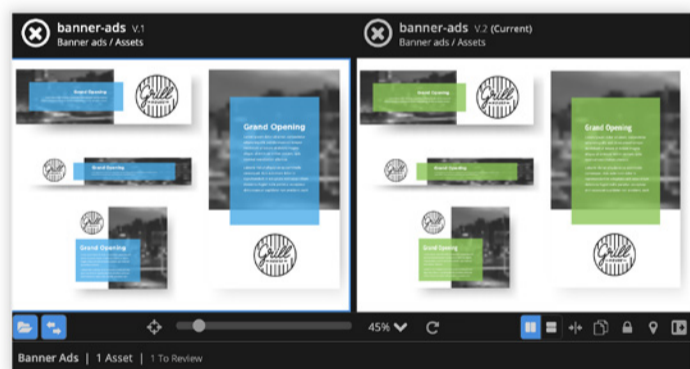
banner-ads V.1
Banner ads / Assets

banner-ads V.2 (Current)
Banner ads / Assets

Grand Opening

Grill

Grand Opening

Grand Opening

Grand Opening

Grill

Grand Opening

Grill

Grand Opening

Grill

Grand Opening

Grand Opening

Grill

45%

Banner Ads | 1 Asset | 1 To Review